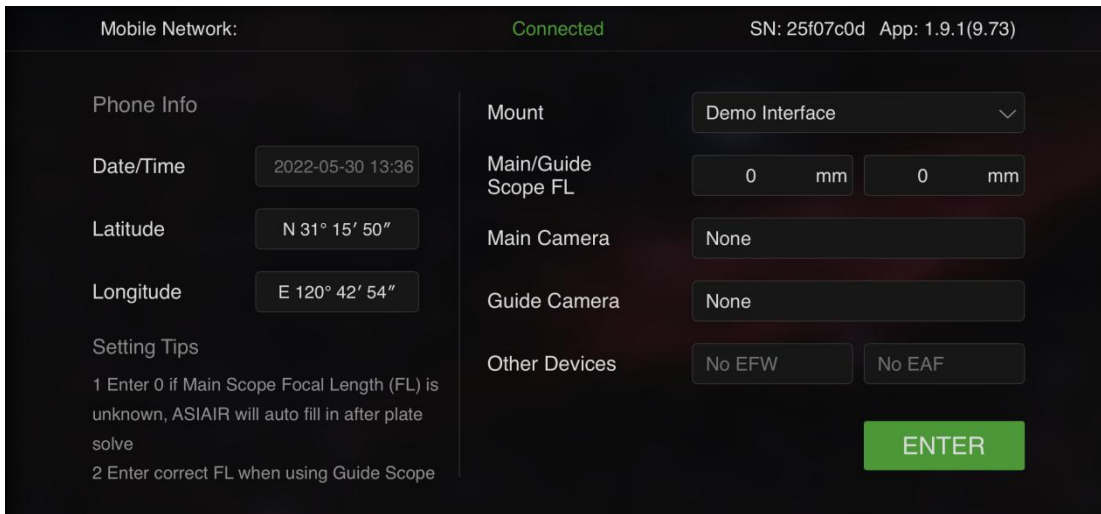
Mobile Network: Connected SN: 25f07c0d App: 1.9.1(9.73)

Phone Info

Date/Time 2022-05-30 13:36

Latitude N 31° 15′ 50″

Longitude E 120° 42′ 54″

Setting Tips

1 Enter 0 if Main Scope Focal Length (FL) is unknown, ASIAIR will auto fill in after plate solve

2 Enter correct FL when using Guide Scope

Mount Demo Interface

Main/Guide Scope FL 0 mm 0 mm

Main Camera None

Guide Camera None

Other Devices No EFW No EAF

ENTER